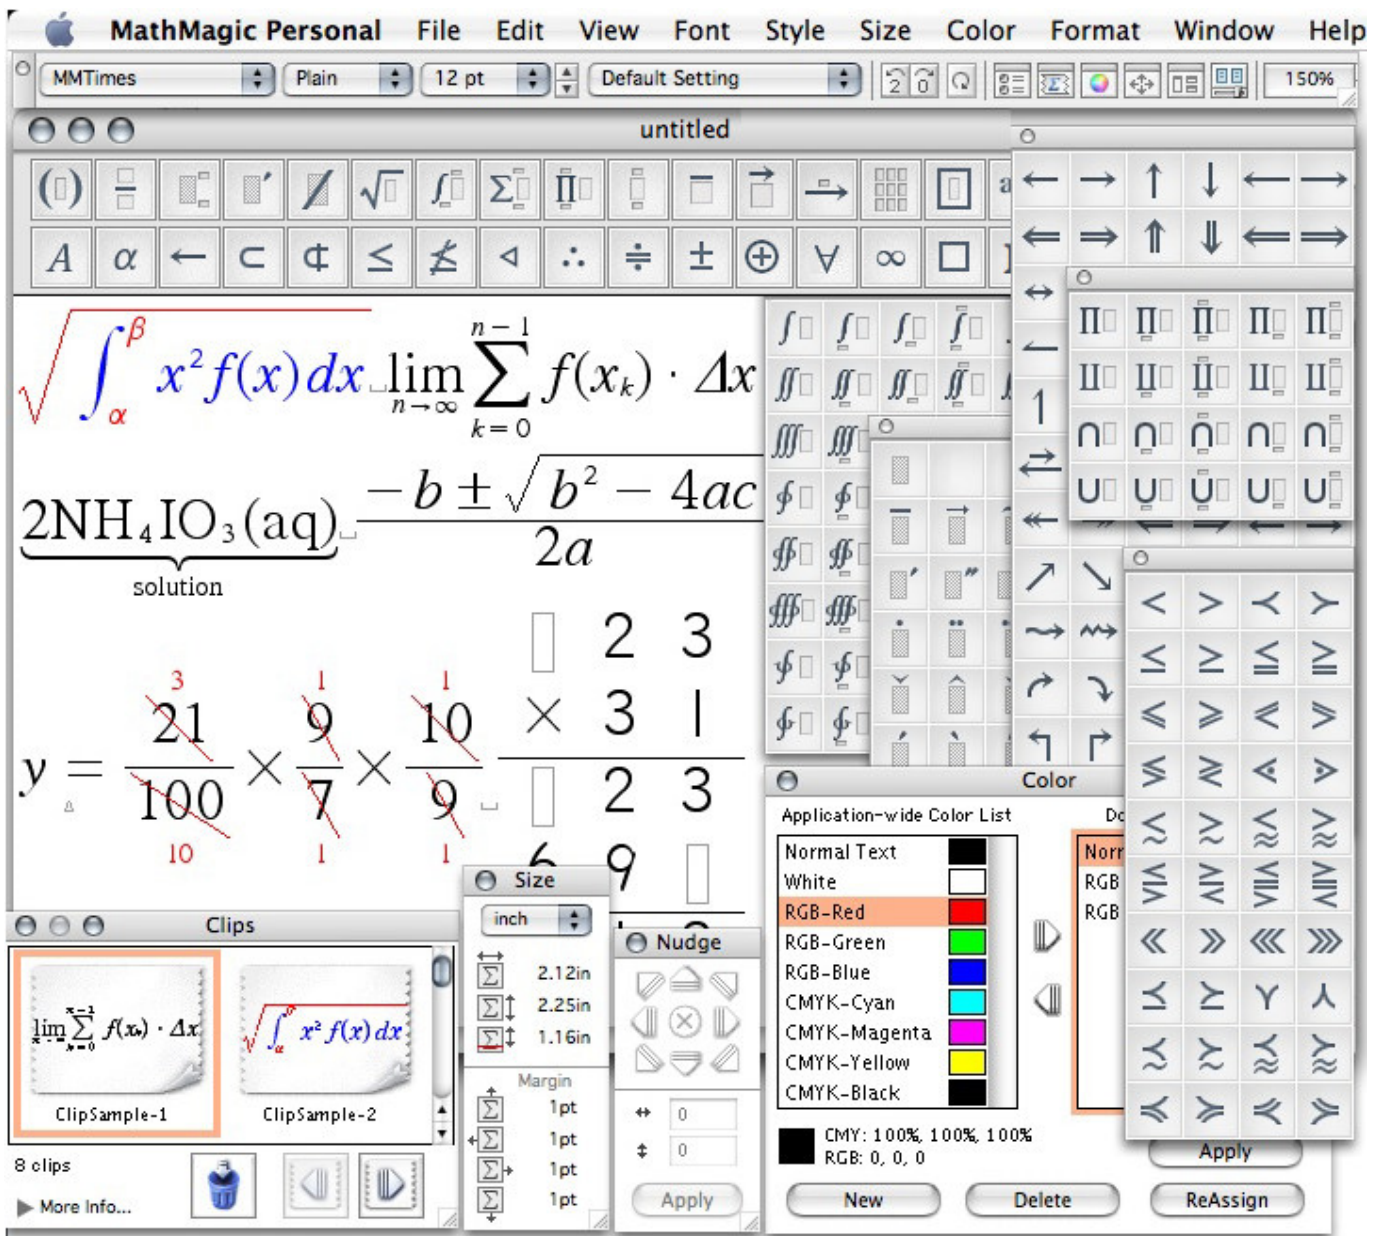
MathMagic Personal File Edit View Font Style Size Color Format Window Help

MMTimes Plain 12 pt Default Setting 150%

untitled

$\sqrt{\int_{\alpha}^{\beta} x^2 f(x)\,dx}\ \lim_{n\to\infty}\sum_{k=0}^{n-1} f(x_k)\cdot\Delta x$

$\underbrace{2NH_4IO_3(aq)}_{\text{solution}}\ \frac{-b\pm\sqrt{b^2-4ac}}{2a}$

$y=\frac{\overset{3}{\cancel{21}}}{\underset{10}{\cancel{100}}}\times\frac{\overset{1}{\cancel{9}}}{\underset{1}{\cancel{7}}}\times\frac{\overset{1}{\cancel{10}}}{\underset{1}{\cancel{9}}}$

2 3
× 3 1
2 3
6 9

Size
inch
2.12in
2.25in
1.16in
Margin
1pt
1pt
1pt
1pt

Nudge
0
0
Apply

Clips
ClipSample-1
ClipSample-2
8 clips
More Info...

Color
Application-wide Color List
Normal Text
White
RGB-Red
RGB-Green
RGB-Blue
CMYK-Cyan
CMYK-Magenta
CMYK-Yellow
CMYK-Black
CMY: 100%, 100%, 100%
RGB: 0, 0, 0
Do
Norr
RGB
RGB
Apply
New
Delete
ReAssign